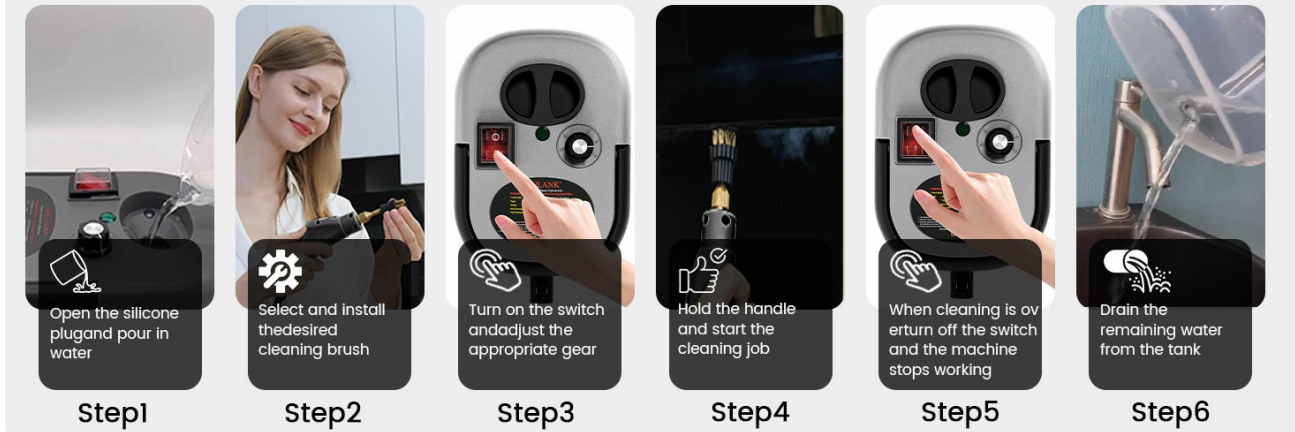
Open the silicone plugand pour in water

Step1

Select and install thedesired cleaning brush

Step2

LANK

Turn on the switch andadjust the appropriate gear

Step3

Hold the handle and start the cleaning job

Step4

When cleaning is ov erturn off the switch and the machine stops working

Step5

Drain the remaining water from the tank

Step6